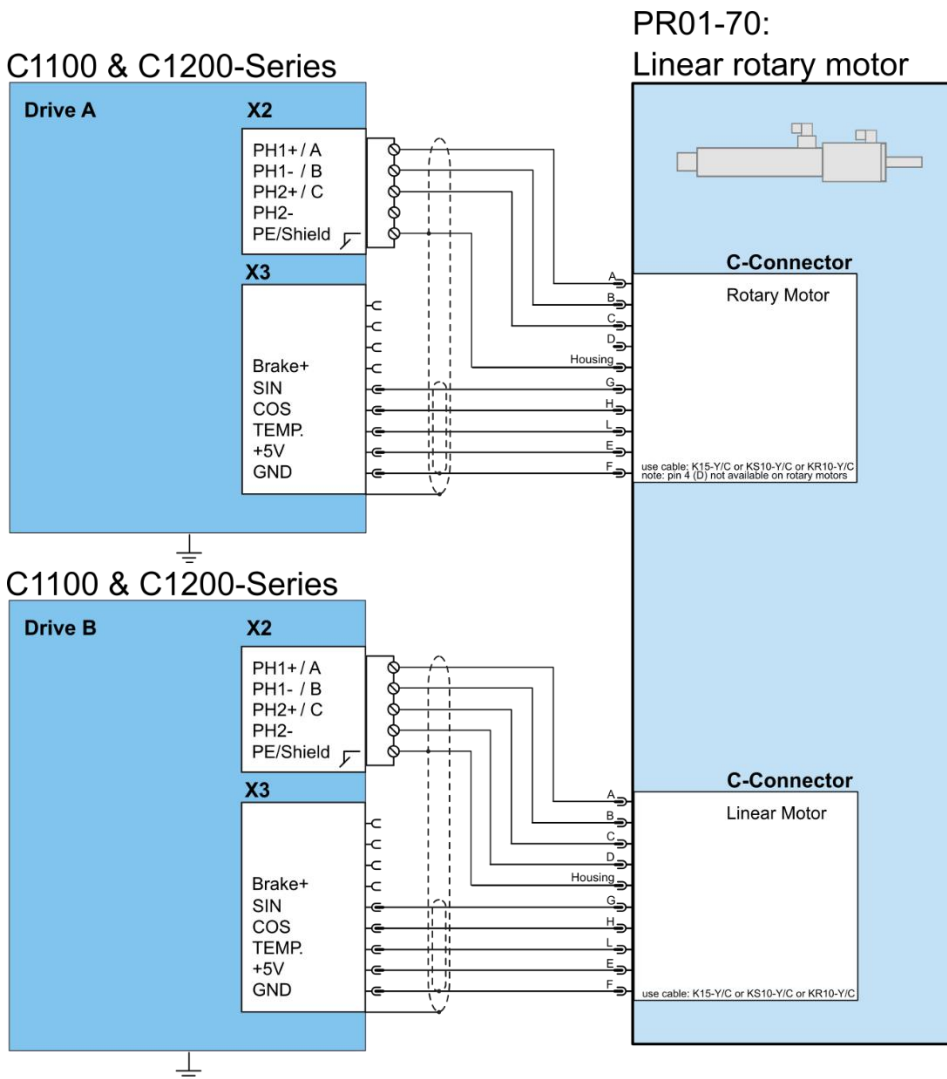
PR01-70:
Linear rotary motor

C1100 & C1200-Series

Drive A

X2

PH1+ / A
PH1- / B
PH2+ / C
PH2-
PE/Shield

X3

Brake+
SIN
COS
TEMP.
+5V
GND

A
B
C
D
Housing
G
H
L
E
F

C-Connector

Rotary Motor

use cable: K15-Y/C or KS10-Y/C or KR10-Y/C
note: pin 4 (D) not available on rotary motors

C1100 & C1200-Series

Drive B

X2

PH1+ / A
PH1- / B
PH2+ / C
PH2-
PE/Shield

X3

Brake+
SIN
COS
TEMP.
+5V
GND

A
B
C
D
Housing
G
H
L
E
F

C-Connector

Linear Motor

use cable: K15-Y/C or KS10-Y/C or KR10-Y/C